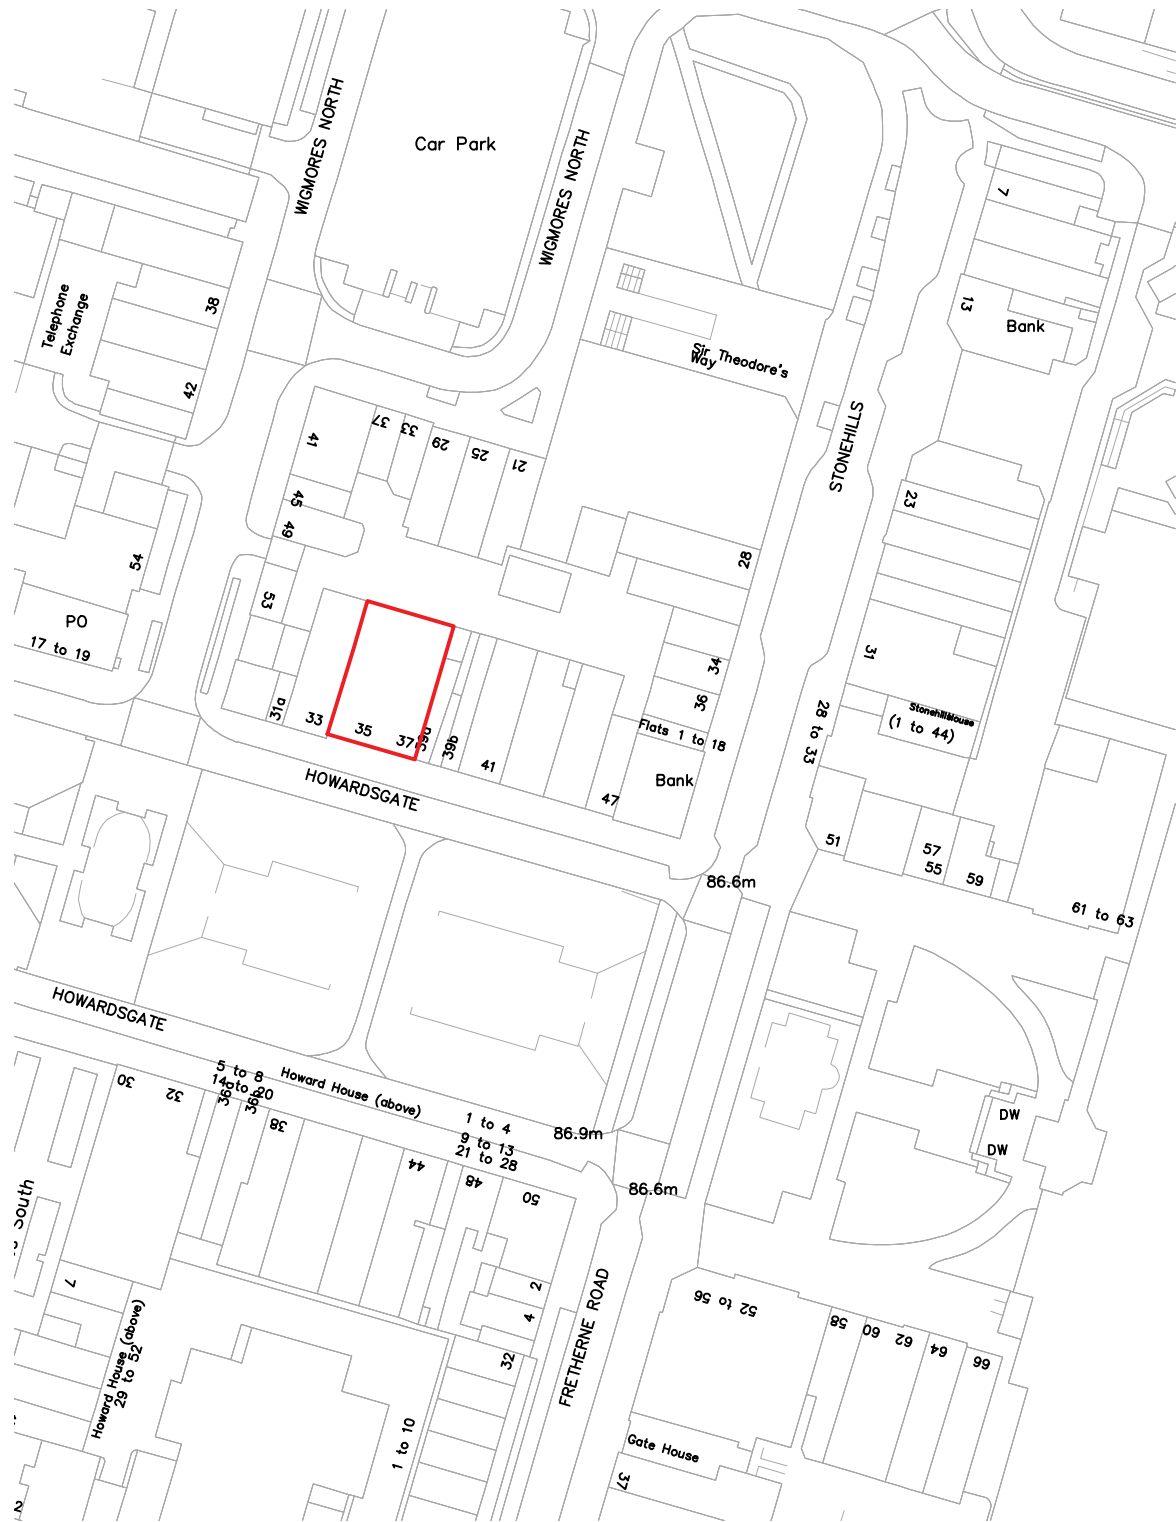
Car Park
WIGMORES NORTH
WIGMORES NORTH
Telephone Exchange
38
42
Sir Theodore's Way
7
13
Bank
41
37
33
29
25
21
STONEHILLS
45
49
23
54
28
53
PO
17 to 19
34
36
31
31a
33
35
37
39a
39b
41
Flats 1 to 18
28 to 33
Stonehills House (1 to 44)
Bank
47
HOWARDSGATE
51
57
55
59
86.6m
61 to 63
HOWARDSGATE
5 to 8
14 to 20
Howard House (above)
30
32
36a
36b
38
1 to 4
9 to 13
21 to 28
86.9m
44
48
50
86.6m
DW
DW
South
7
2
4
Howard House (above) 29 to 52
32
FRETHERNE ROAD
52 to 56
58
60
62
64
66
1 to 10
Gate House
37
2